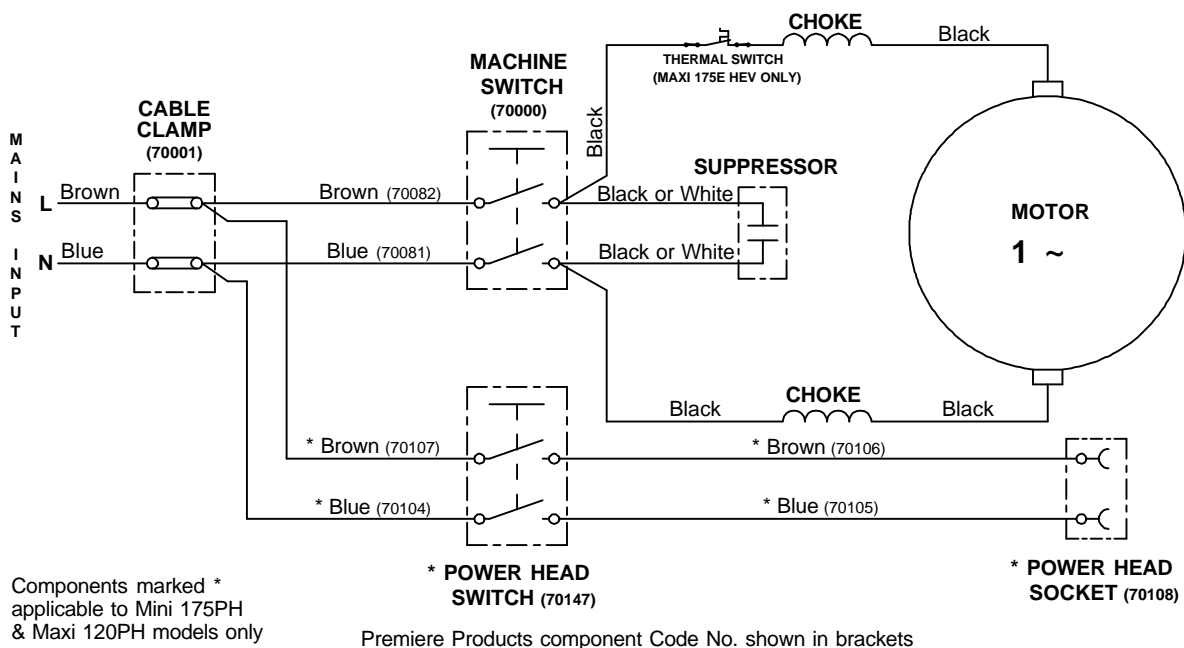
MAINS INPUT

L Brown

N Blue

CABLE CLAMP (70001)

MACHINE SWITCH (70000)

Black

THERMAL SWITCH (MAXI 175E HEV ONLY)

CHOKE

Black

Brown (70082)

Blue (70081)

SUPPRESSOR

Black or White

Black or White

MOTOR

1 ~

Black

CHOKE

Black

* Brown (70107)

* Brown (70106)

* Blue (70104)

* Blue (70105)

Components marked * applicable to Mini 175PH & Maxi 120PH models only

* POWER HEAD SWITCH (70147)

* POWER HEAD SOCKET (70108)

Premiere Products component Code No. shown in brackets